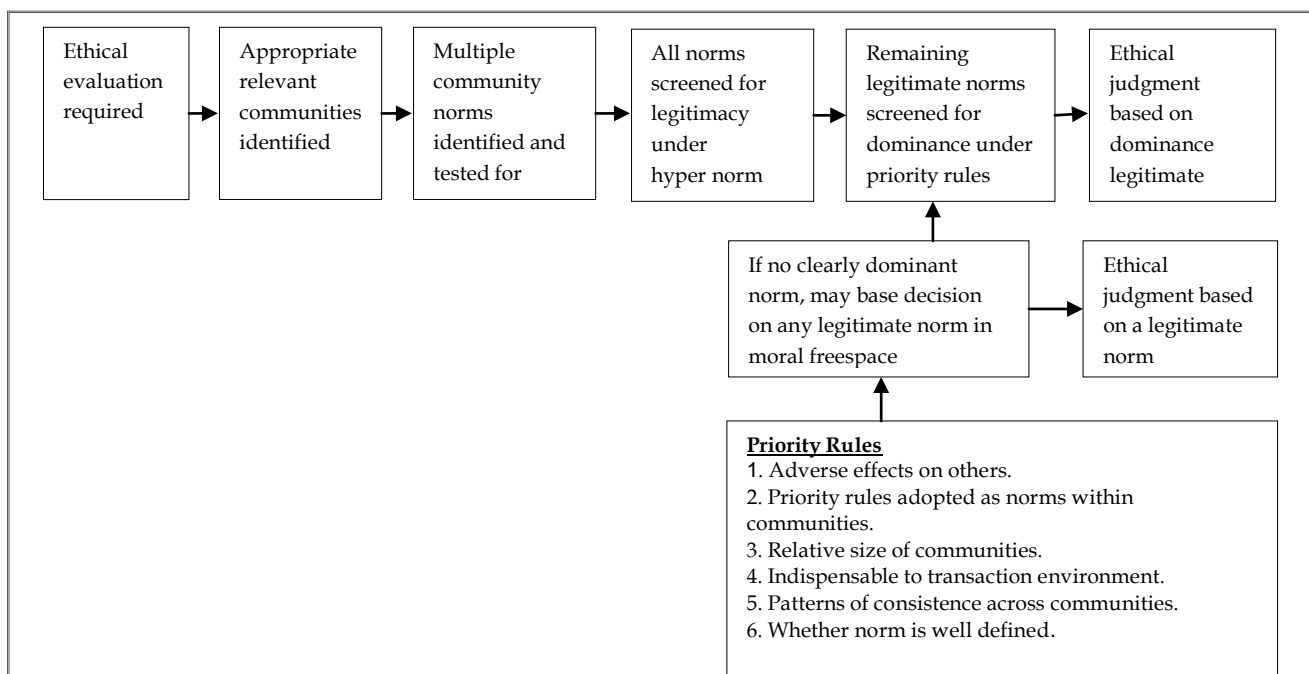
Ethical evaluation required

Appropriate relevant communities identified

Multiple community norms identified and tested for

All norms screened for legitimacy under hyper norm

Remaining legitimate norms screened for dominance under priority rules

Ethical judgment based on dominance legitimate

If no clearly dominant norm, may base decision on any legitimate norm in moral freespace

Ethical judgment based on a legitimate norm

**Priority Rules**
1. Adverse effects on others.
2. Priority rules adopted as norms within communities.
3. Relative size of communities.
4. Indispensable to transaction environment.
5. Patterns of consistence across communities.
6. Whether norm is well defined.